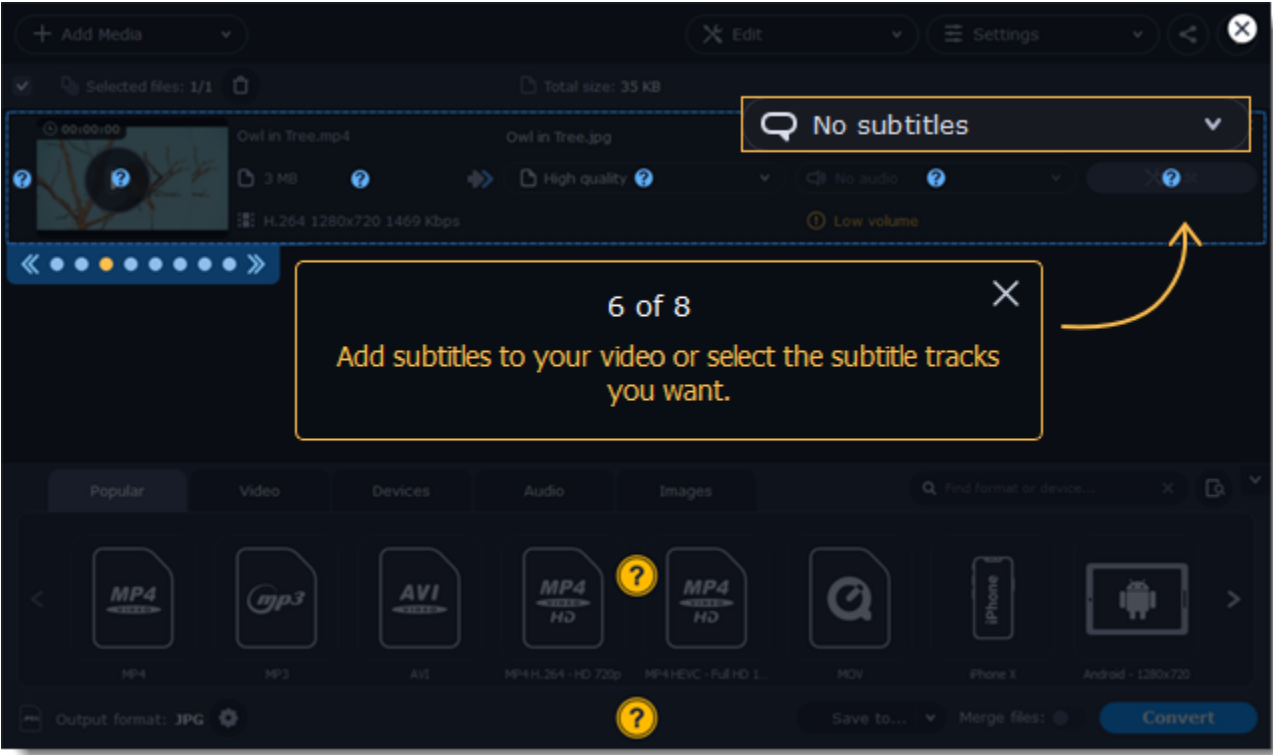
Add Media

Edit

Settings

Selected files: 1/1

Total size: 35 KB

00:00:00

Owl in Tree.mp4

3 MB

H.264 1280x720 1469 Kbps

Owl in Tree.jpg

High quality

No subtitles

No audio

Low volume

6 of 8

Add subtitles to your video or select the subtitle tracks you want.

Popular

Video

Devices

Audio

Images

Find format or device...

MP4

MP3

AVI

MP4 H.264 - HD 720p

MP4 HEVC - Full HD 1...

MOV

iPhone X

Android - 1280x720

Output format: JPG

Save to...

Merge files:

Convert